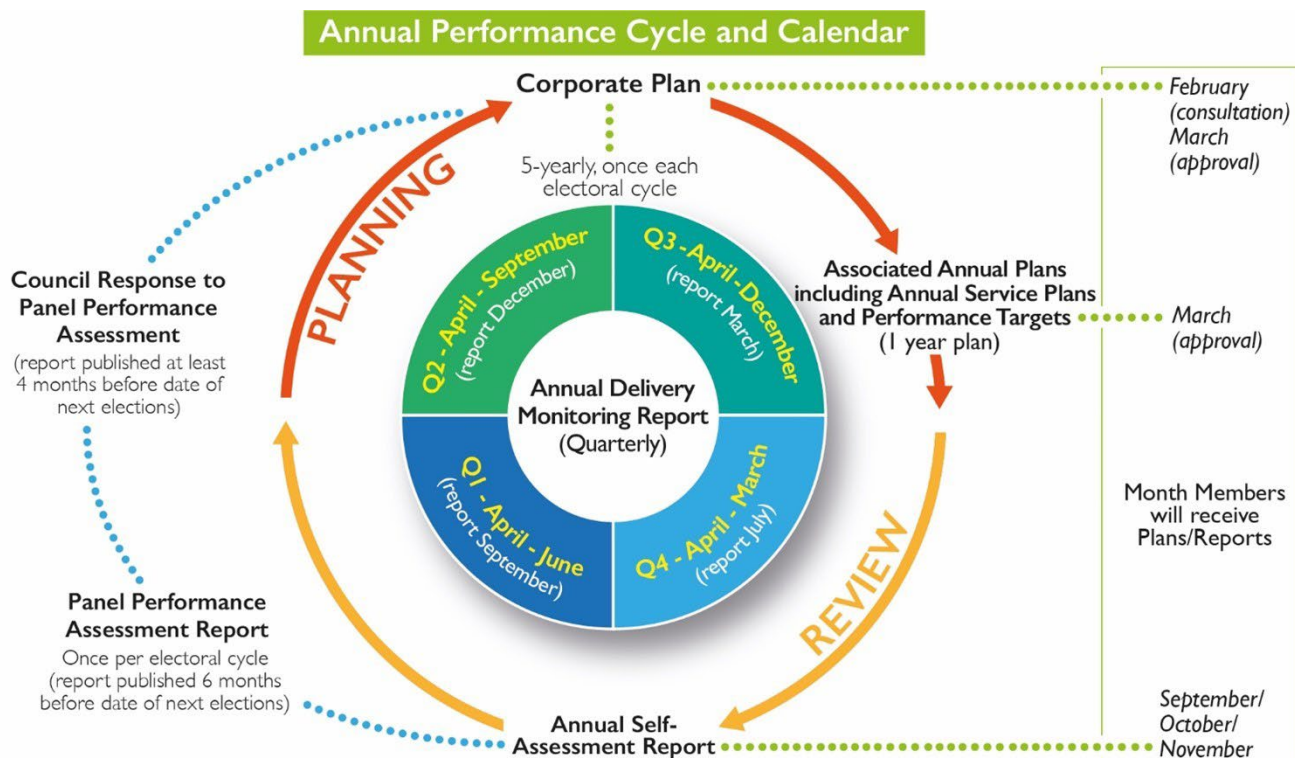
Annual Performance Cycle and Calendar

Corporate Plan

5-yearly, once each electoral cycle

February (consultation) March (approval)

PLANNING

Council Response to Panel Performance Assessment
(report published at least 4 months before date of next elections)

Q2 - April - September
(report December)

Q3 - April - December
(report March)

Annual Delivery Monitoring Report
(Quarterly)

Q1 - April - June
(report September)

Q4 - April - March
(report July)

Associated Annual Plans including Annual Service Plans and Performance Targets
(1 year plan)

March (approval)

Month Members will receive Plans/Reports

REVIEW

Panel Performance Assessment Report
Once per electoral cycle
(report published 6 months before date of next elections)

Annual Self-Assessment Report

September/ October/ November